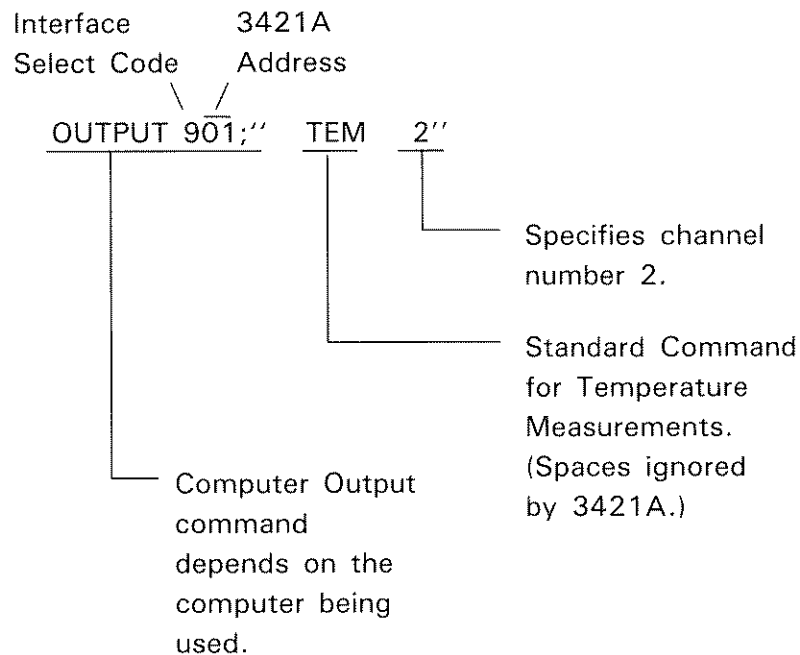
Interface Select Code

3421A Address

OUTPUT 901;'' TEM 2''

Specifies channel number 2.

Standard Command for Temperature Measurements. (Spaces ignored by 3421A.)

Computer Output command depends on the computer being used.